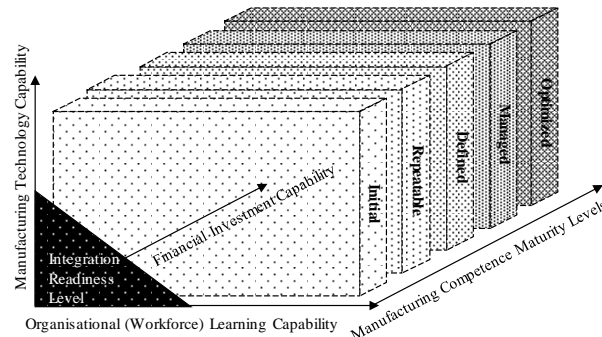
Manufacturing Technology Capability

Optimized

Managed

Defined

Repeatable

Initial

Financial Investment Capability

Integration Readiness Level

Organisational (Workforce) Learning Capability

Manufacturing Competence Maturity Levels